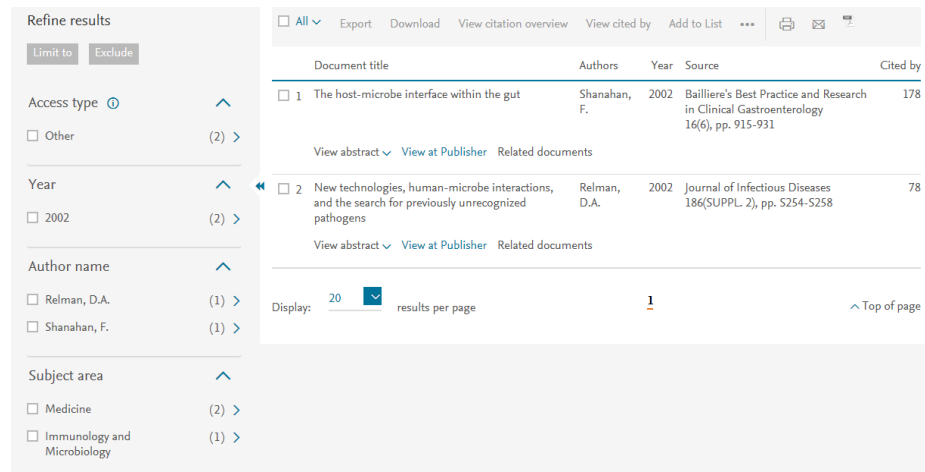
Refine results

Limit to Exclude

Access type

Other (2)

Year

2002 (2)

Author name

Relman, D.A. (1)

Shanahan, F. (1)

Subject area

Medicine (2)

Immunology and Microbiology (1)

All Export Download View citation overview View cited by Add to List •••

| | Document title | Authors | Year | Source | Cited by |
|---|---|---|---|---|---|
| 1 | The host-microbe interface within the gut | Shanahan, F. | 2002 | Bailliere's Best Practice and Research in Clinical Gastroenterology 16(6), pp. 915-931 | 178 |
| | View abstract View at Publisher Related documents | | | | |
| 2 | New technologies, human-microbe interactions, and the search for previously unrecognized pathogens | Relman, D.A. | 2002 | Journal of Infectious Diseases 186(SUPPL. 2), pp. S254-S258 | 78 |
| | View abstract View at Publisher Related documents | | | | |

Display: 20 results per page

1

Top of page